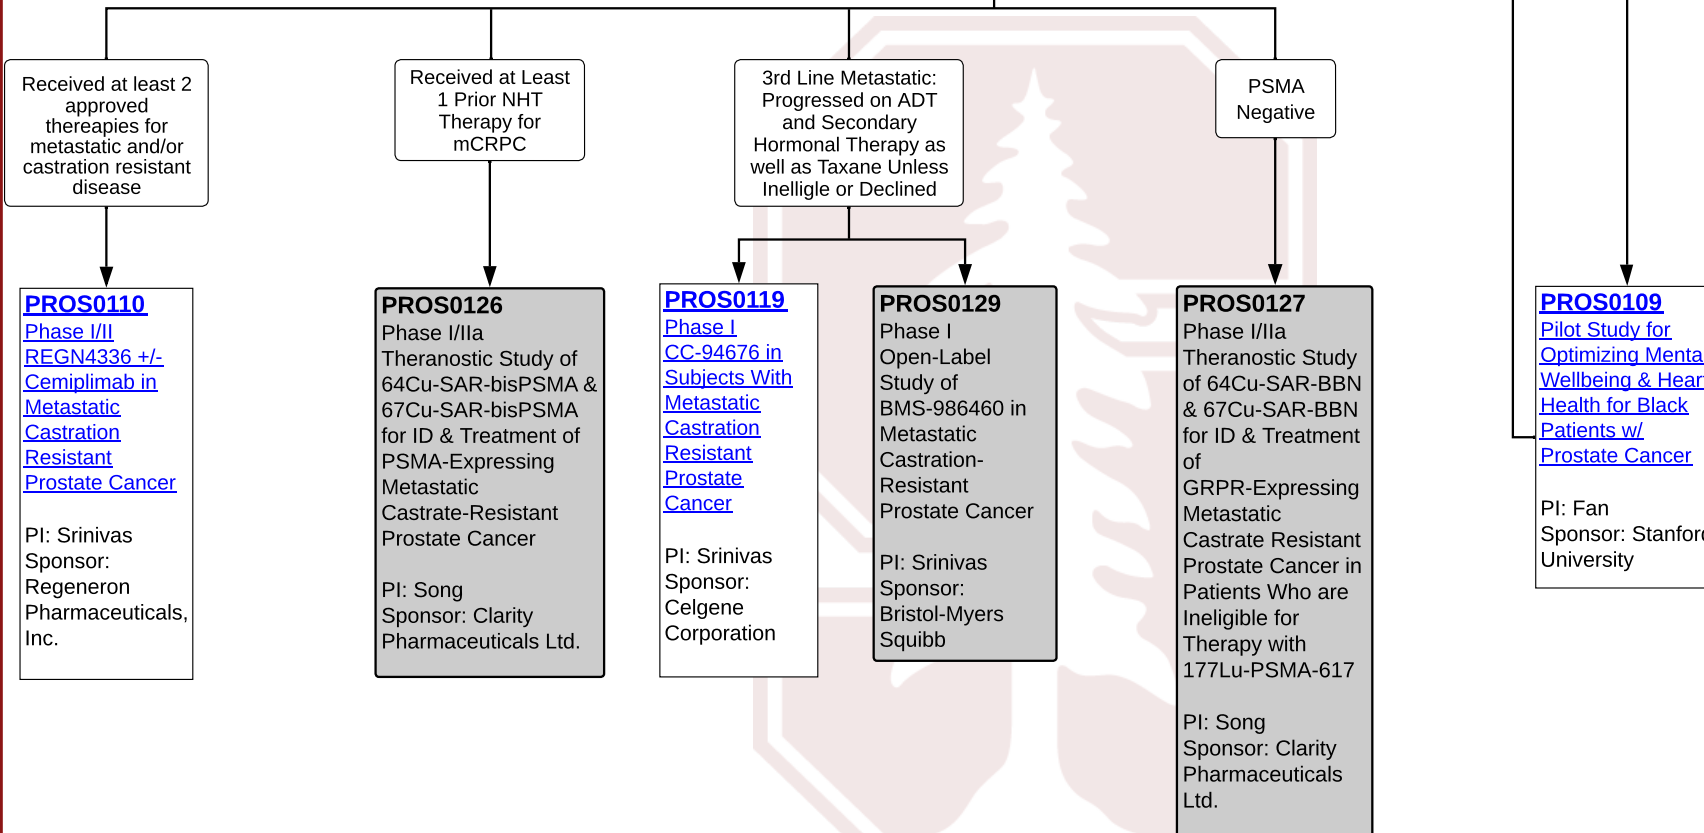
Received at least 2 approved thereapies for metastatic and/or castration resistant disease

Received at Least 1 Prior NHT Therapy for mCRPC

3rd Line Metastatic: Progressed on ADT and Secondary Hormonal Therapy as well as Taxane Unless Inelligle or Declined

PSMA Negative

PROS0110
Phase I/II REGN4336 +/- Cemiplimab in Metastatic Castration Resistant Prostate Cancer

PI: Srinivas
Sponsor: Regeneron Pharmaceuticals, Inc.

PROS0126
Phase I/IIa Theranostic Study of 64Cu-SAR-bisPSMA & 67Cu-SAR-bisPSMA for ID & Treatment of PSMA-Expressing Metastatic Castrate-Resistant Prostate Cancer

PI: Song
Sponsor: Clarity Pharmaceuticals Ltd.

PROS0119
Phase I CC-94676 in Subjects With Metastatic Castration Resistant Prostate Cancer

PI: Srinivas
Sponsor: Celgene Corporation

PROS0129
Phase I Open-Label Study of BMS-986460 in Metastatic Castration-Resistant Prostate Cancer

PI: Srinivas
Sponsor: Bristol-Myers Squibb

PROS0127
Phase I/IIa Theranostic Study of 64Cu-SAR-BBN & 67Cu-SAR-BBN for ID & Treatment of GRPR-Expressing Metastatic Castrate Resistant Prostate Cancer in Patients Who are Ineligible for Therapy with 177Lu-PSMA-617

PI: Song
Sponsor: Clarity Pharmaceuticals Ltd.

PROS0109
Pilot Study for Optimizing Menta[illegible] Wellbeing & Hear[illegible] Health for Black Patients w/ Prostate Cancer

PI: Fan
Sponsor: Stanfor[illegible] University